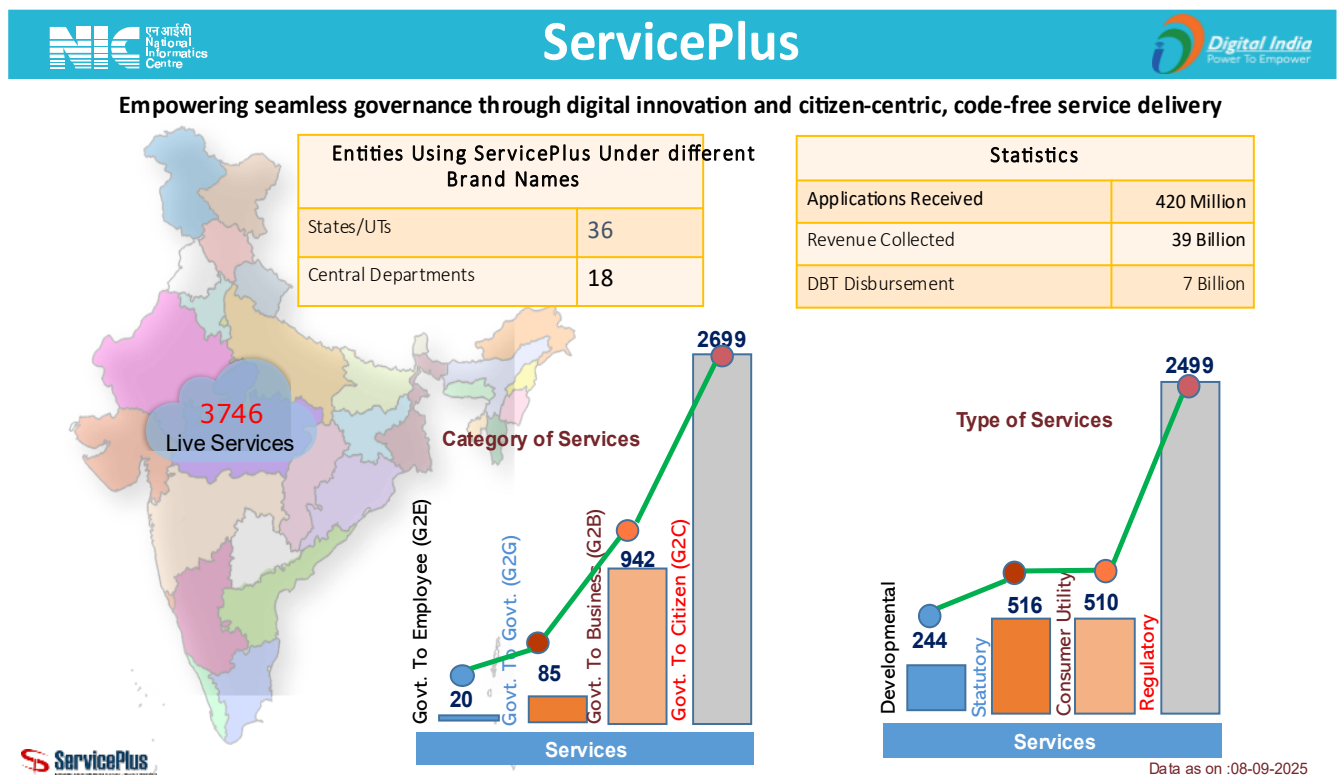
एनआईसी National Informatics Centre

ServicePlus

Digital India Power To Empower

Empowering seamless governance through digital innovation and citizen-centric, code-free service delivery

| Entities Using ServicePlus Under different Brand Names | |
|---|---|
| States/UTs | 36 |
| Central Departments | 18 |

| Statistics | |
|---|---|
| Applications Received | 420 Million |
| Revenue Collected | 39 Billion |
| DBT Disbursement | 7 Billion |

3746 Live Services

Category of Services

Govt. To Employee (G2E) 20
Govt. To Govt. (G2G) 85
Govt. To Business (G2B) 942
Govt. To Citizen (G2C) 2699

Services

Type of Services

Developmental 244
Statutory 516
Consumer Utility 510
Regulatory 2499

Services

ServicePlus

Data as on :08-09-2025